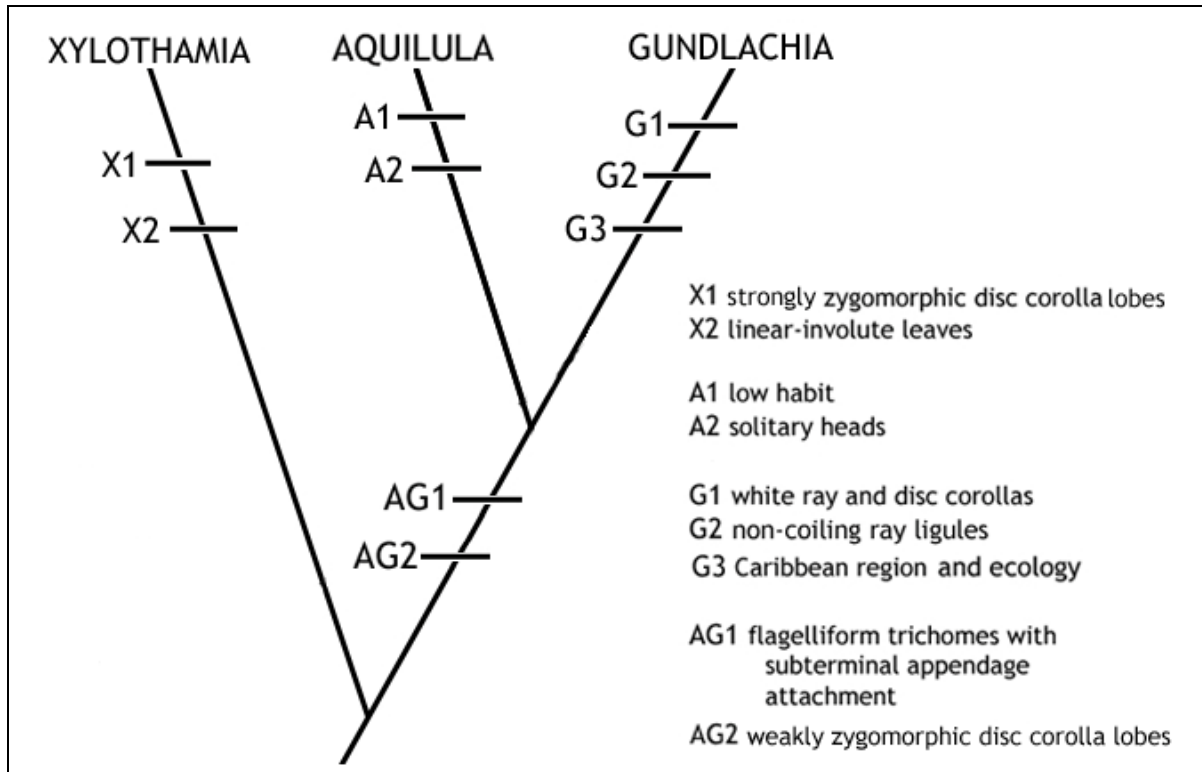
XYLOTHAMIA AQUILULA GUNDLACHIA

X1
X2

A1
A2

G1
G2
G3

AG1
AG2

X1 strongly zygomorphic disc corolla lobes
X2 linear-involute leaves

A1 low habit
A2 solitary heads

G1 white ray and disc corollas
G2 non-coiling ray ligules
G3 Caribbean region and ecology

AG1 flagelliform trichomes with subterminal appendage attachment
AG2 weakly zygomorphic disc corolla lobes